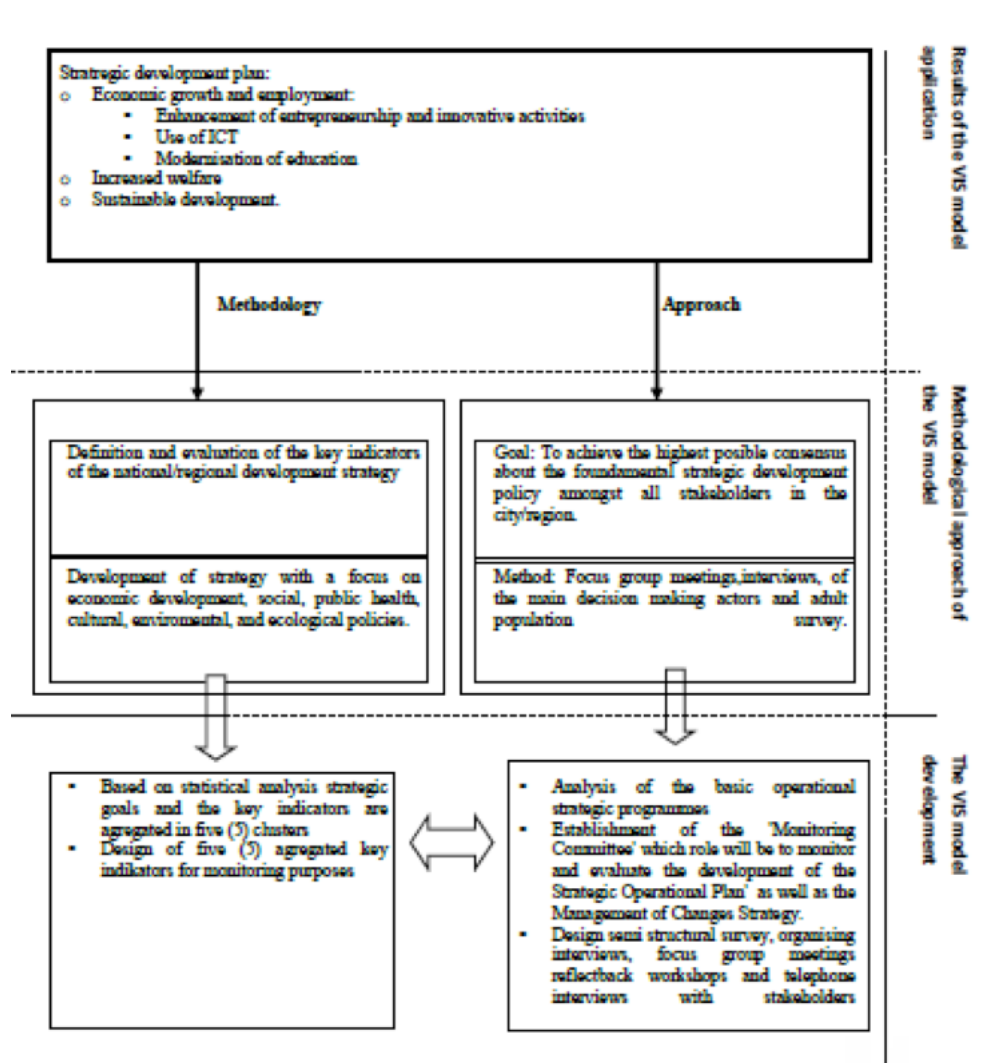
Results of the VIS model application

Strategic development plan:
o Economic growth and employment:
▪ Enhancement of entrepreneurship and innovative activities
▪ Use of ICT
▪ Modernisation of education
o Increased welfare
o Sustainable development.

Methodology

Approach

Methodological approach of the VIS model

Definition and evaluation of the key indicators of the national/regional development strategy

Development of strategy with a focus on economic development, social, public health, cultural, enviromental, and ecological policies.

Goal: To achieve the highest posible consensus about the foundamental strategic development policy amongst all stakeholders in the city/region.

Method: Focus group meetings,interviews, of the main decision making actors and adult population survey.

The VIS model development

▪ Based on statistical analysis strategic goals and the key indicators are agregated in five (5) clusters
▪ Design of five (5) agregated key indikators for monitoring purposes

▪ Analysis of the basic operational strategic programmes
▪ Establishment of the 'Monitoring Committee' which role will be to monitor and evaluate the development of the Strategic Operational Plan' as well as the Management of Changes Strategy.
▪ Design semi structural survey, organising interviews, focus group meetings reflectback workshops and telephone interviews with stakeholders